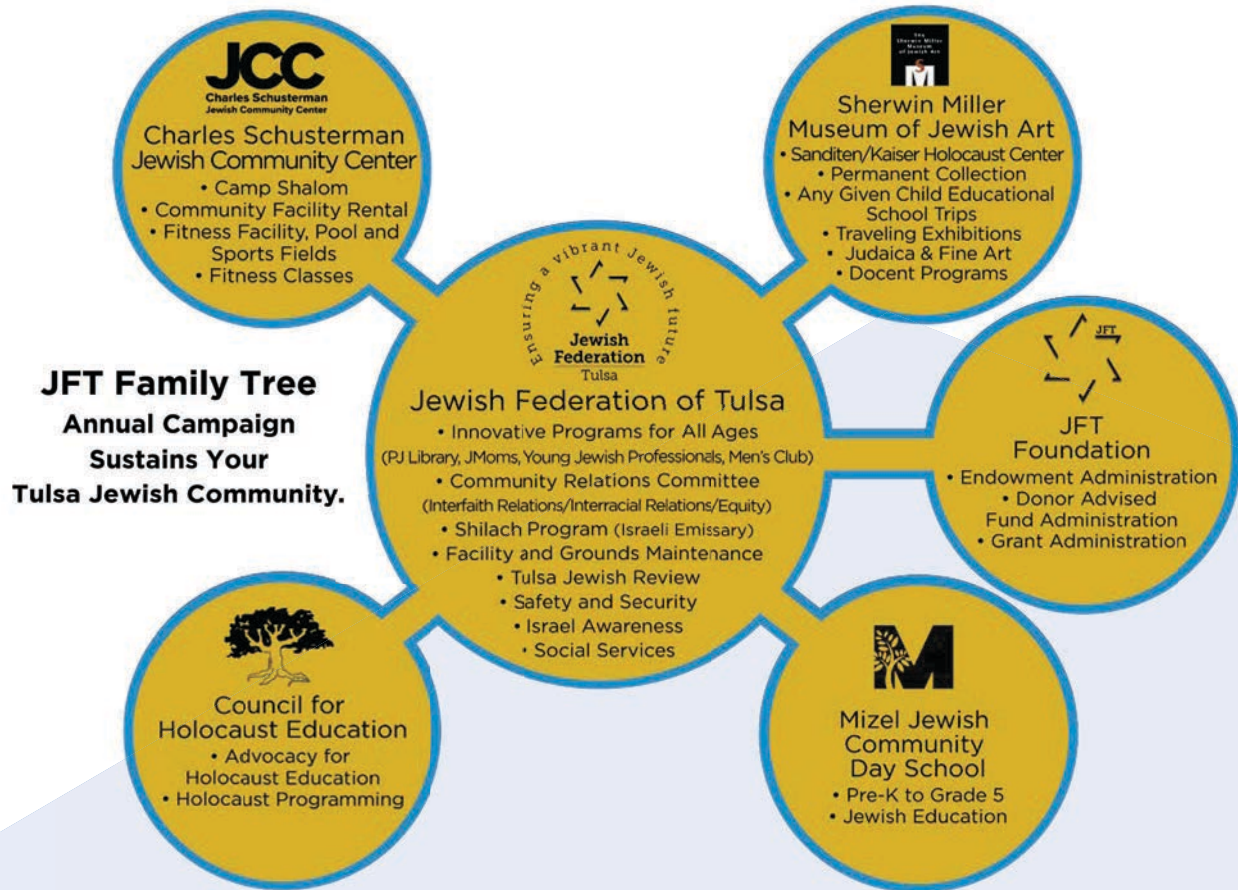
JCC
Charles Schusterman
Jewish Community Center

Charles Schusterman Jewish Community Center
• Camp Shalom
• Community Facility Rental
• Fitness Facility, Pool and Sports Fields
• Fitness Classes

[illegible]
M

Sherwin Miller Museum of Jewish Art
• Sanditen/Kaiser Holocaust Center
• Permanent Collection
• Any Given Child Educational School Trips
• Traveling Exhibitions
• Judaica & Fine Art
• Docent Programs

JFT Family Tree
Annual Campaign Sustains Your Tulsa Jewish Community.

Ensuring a vibrant Jewish future
Jewish Federation
Tulsa

Jewish Federation of Tulsa
• Innovative Programs for All Ages
(PJ Library, JMoms, Young Jewish Professionals, Men's Club)
• Community Relations Committee
(Interfaith Relations/Interracial Relations/Equity)
• Shilach Program (Israeli Emissary)
• Facility and Grounds Maintenance
• Tulsa Jewish Review
• Safety and Security
• Israel Awareness
• Social Services

JFT

JFT Foundation
• Endowment Administration
• Donor Advised Fund Administration
• Grant Administration

Council for Holocaust Education
• Advocacy for Holocaust Education
• Holocaust Programming

M

Mizel Jewish Community Day School
• Pre-K to Grade 5
• Jewish Education